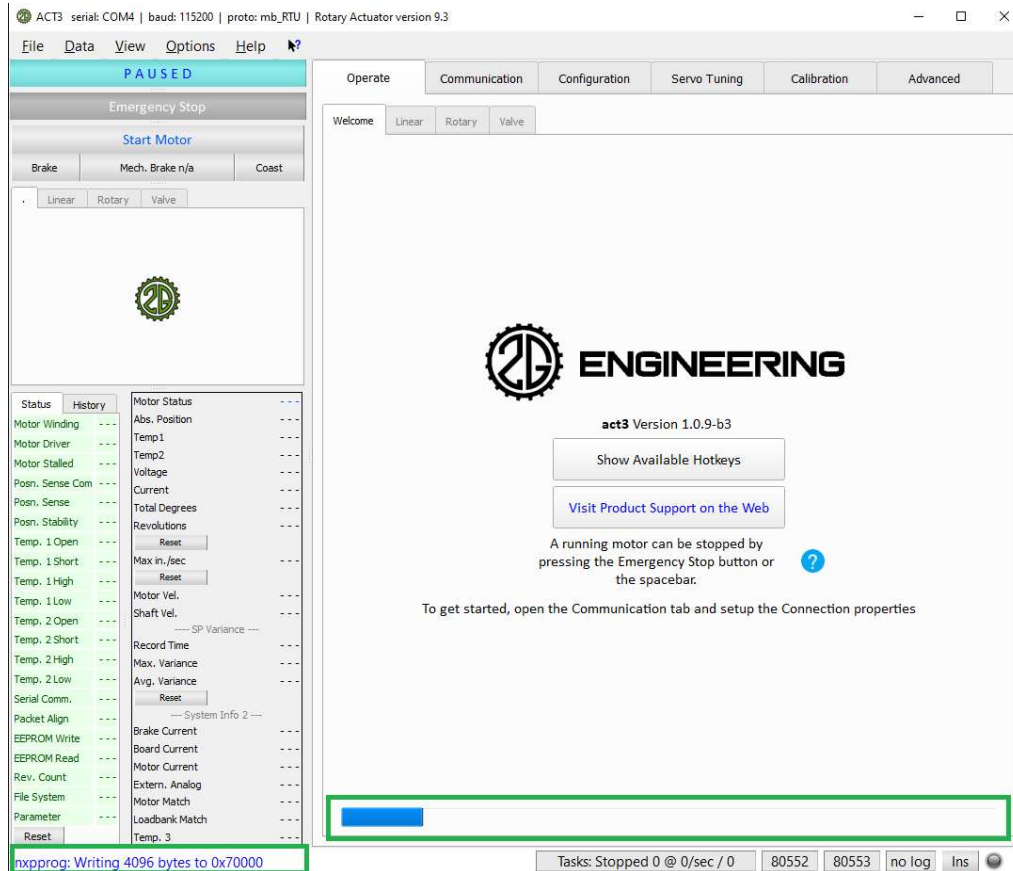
ACT3 serial: COM4 | baud: 115200 | proto: mb_RTU | Rotary Actuator version 9.3

File Data View Options Help

PAUSED

Emergency Stop

Start Motor

Brake | Mech. Brake n/a | Coast

. | Linear | Rotary | Valve

Status | History

| | |
|---|---|
| Motor Winding | --- |
| Motor Driver | --- |
| Motor Stalled | --- |
| Posn. Sense Com | --- |
| Posn. Sense | --- |
| Posn. Stability | --- |
| Temp. 1 Open | --- |
| Temp. 1 Short | --- |
| Temp. 1 High | --- |
| Temp. 1 Low | --- |
| Temp. 2 Open | --- |
| Temp. 2 Short | --- |
| Temp. 2 High | --- |
| Temp. 2 Low | --- |
| Serial Comm. | --- |
| Packet Align | --- |
| EEPROM Write | --- |
| EEPROM Read | --- |
| Rev. Count | --- |
| File System | --- |
| Parameter | --- |

Reset

| | |
|---|---|
| Motor Status | --- |
| Abs. Position | --- |
| Temp1 | --- |
| Temp2 | --- |
| Voltage | --- |
| Current | --- |
| Total Degrees | --- |
| Revolutions | --- |
| Reset | |
| Max in./sec | --- |
| Reset | |
| Motor Vel. | --- |
| Shaft Vel. | --- |
| ---- SP Variance --- | |
| Record Time | --- |
| Max. Variance | --- |
| Avg. Variance | --- |
| Reset | |
| --- System Info 2 --- | |
| Brake Current | --- |
| Board Current | --- |
| Motor Current | --- |
| Extern. Analog | --- |
| Motor Match | --- |
| Loadbank Match | --- |
| Temp. 3 | --- |

Operate | Communication | Configuration | Servo Tuning | Calibration | Advanced

Welcome | Linear | Rotary | Valve

ENGINEERING

act3 Version 1.0.9-b3

Show Available Hotkeys

Visit Product Support on the Web

A running motor can be stopped by pressing the Emergency Stop button or the spacebar.

?

To get started, open the Communication tab and setup the Connection properties

nxpprog: Writing 4096 bytes to 0x70000

Tasks: Stopped 0 @ 0/sec / 0 | 80552 | 80553 | no log | Ins